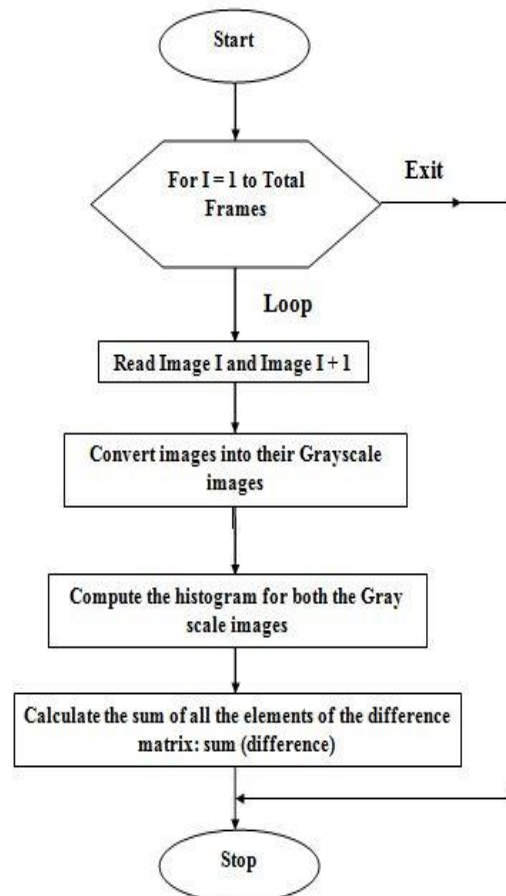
Start

For I = 1 to Total Frames

Exit

Loop

Read Image I and Image I + 1

Convert images into their Grayscale images

Compute the histogram for both the Gray scale images

Calculate the sum of all the elements of the difference matrix: sum (difference)

Stop